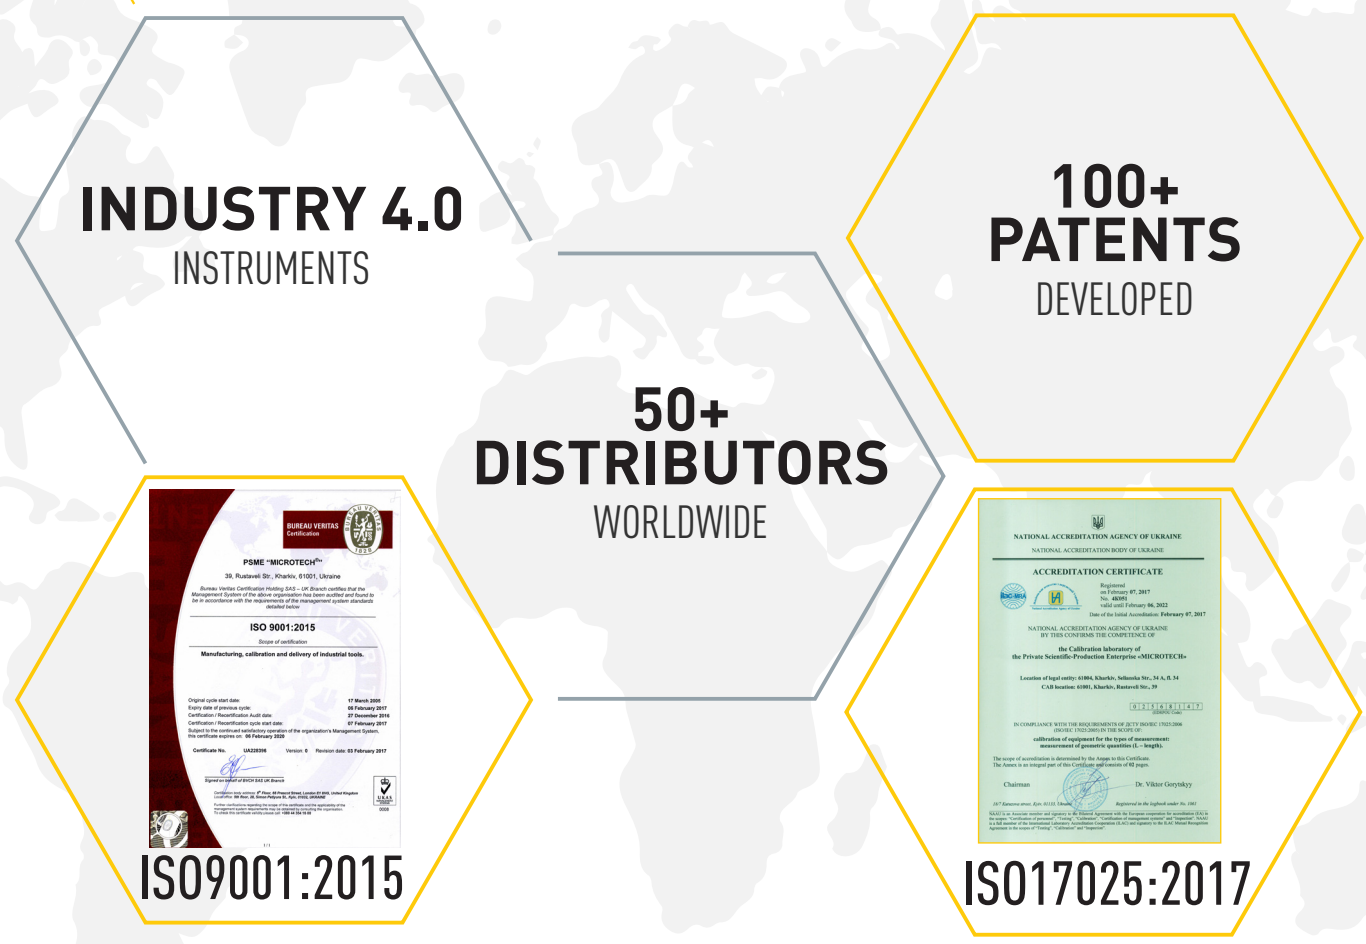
INDUSTRY 4.0
INSTRUMENTS

100+
PATENTS
DEVELOPED

50+
DISTRIBUTORS
WORLDWIDE

BUREAU VERITAS
Certification

PSME "MICROTECH"
39, Rustaveli Str., Kharkiv, 61001, Ukraine

Bureau Veritas Certification Holding SAS – UK Branch certifies that the Management System of the above organisation has been audited and found to be in accordance with the requirements of the management system standards detailed below

ISO 9001:2015

Scope of certification

Manufacturing, calibration and delivery of industrial tools.

| Original cycle start date: | 17 March 2008 |
|---|---|
| Expiry date of previous cycle: | 08 February 2017 |
| Certification / Recertification Audit date: | 27 December 2016 |
| Certification / Recertification cycle start date: | 07 February 2017 |

Subject to the continued satisfactory operation of the organization's Management System, this certificate expires on: 06 February 2020

Certificate No. UA228396 Version: 0 Revision date: 03 February 2017

Signed on behalf of BVCH SAS UK Branch

ISO9001:2015

NATIONAL ACCREDITATION AGENCY OF UKRAINE
NATIONAL ACCREDITATION BODY OF UKRAINE

ACCREDITATION CERTIFICATE
Registered on February 07, 2017
No. 4I051
valid until February 06, 2022
Date of the Initial Accreditation: February 07, 2017

NATIONAL ACCREDITATION AGENCY OF UKRAINE BY THIS CONFIRMS THE COMPETENCE OF
the Calibration laboratory of the Private Scientific-Production Enterprise «MICROTECH»

Location of legal entity: 61004, Kharkiv, Seliseska Str., 34 A, fl. 34
CAB location: 61001, Kharkiv, Rustaveli Str., 39

0 2 5 6 8 1 4 7

IN COMPLIANCE WITH THE REQUIREMENTS OF ДСТУ ISO/IEC 17025:2006 (ISO/IEC 17025:2005) IN THE SCOPE OF:
calibration of equipment for the types of measurement: measurement of geometric quantities (L – length).

The scope of accreditation is determined by the Annex to this Certificate.
The Annex is an integral part of this Certificate and consists of 02 pages.

Chairman Dr. Viktor Gorytskyy

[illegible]

ISO17025:2017